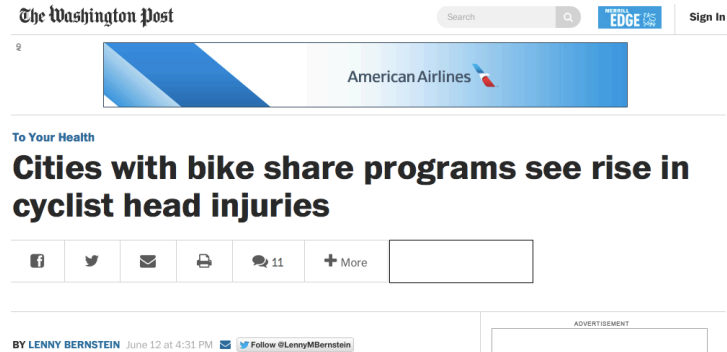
The Washington Post

Search

MERRILL EDGE

Sign In

AD

American Airlines

To Your Health

Cities with bike share programs see rise in cyclist head injuries

11

More

ADVERTISEMENT

BY LENNY BERNSTEIN June 12 at 4:31 PM

Follow @LennyMBernstein